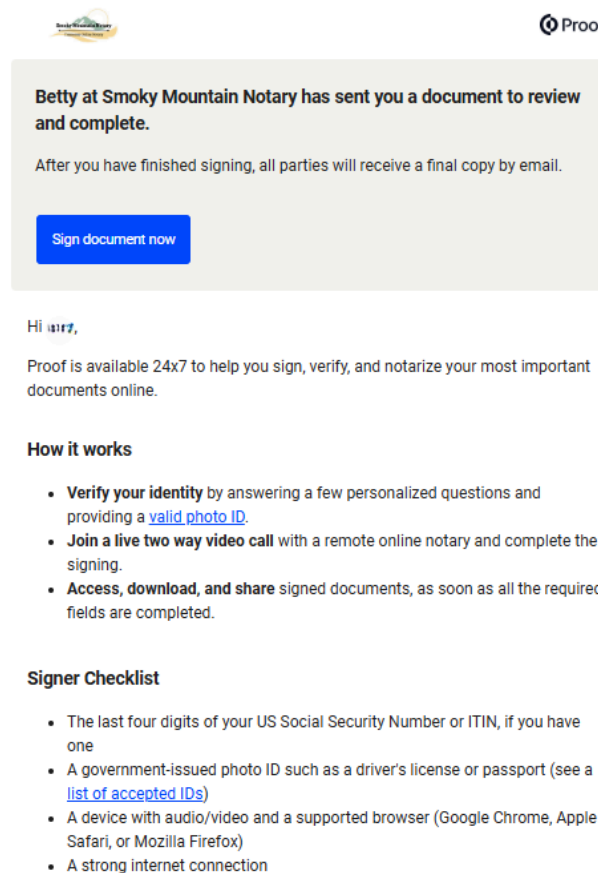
Smoky Mountain Notary

Proo

Betty at Smoky Mountain Notary has sent you a document to review and complete.

After you have finished signing, all parties will receive a final copy by email.

Sign document now

Hi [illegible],

Proof is available 24x7 to help you sign, verify, and notarize your most important documents online.

How it works

- Verify your identity by answering a few personalized questions and providing a valid photo ID.
- Join a live two way video call with a remote online notary and complete the signing.
- Access, download, and share signed documents, as soon as all the requirec fields are completed.

Signer Checklist

- The last four digits of your US Social Security Number or ITIN, if you have one
- A government-issued photo ID such as a driver's license or passport (see a list of accepted IDs)
- A device with audio/video and a supported browser (Google Chrome, Apple Safari, or Mozilla Firefox)
- A strong internet connection